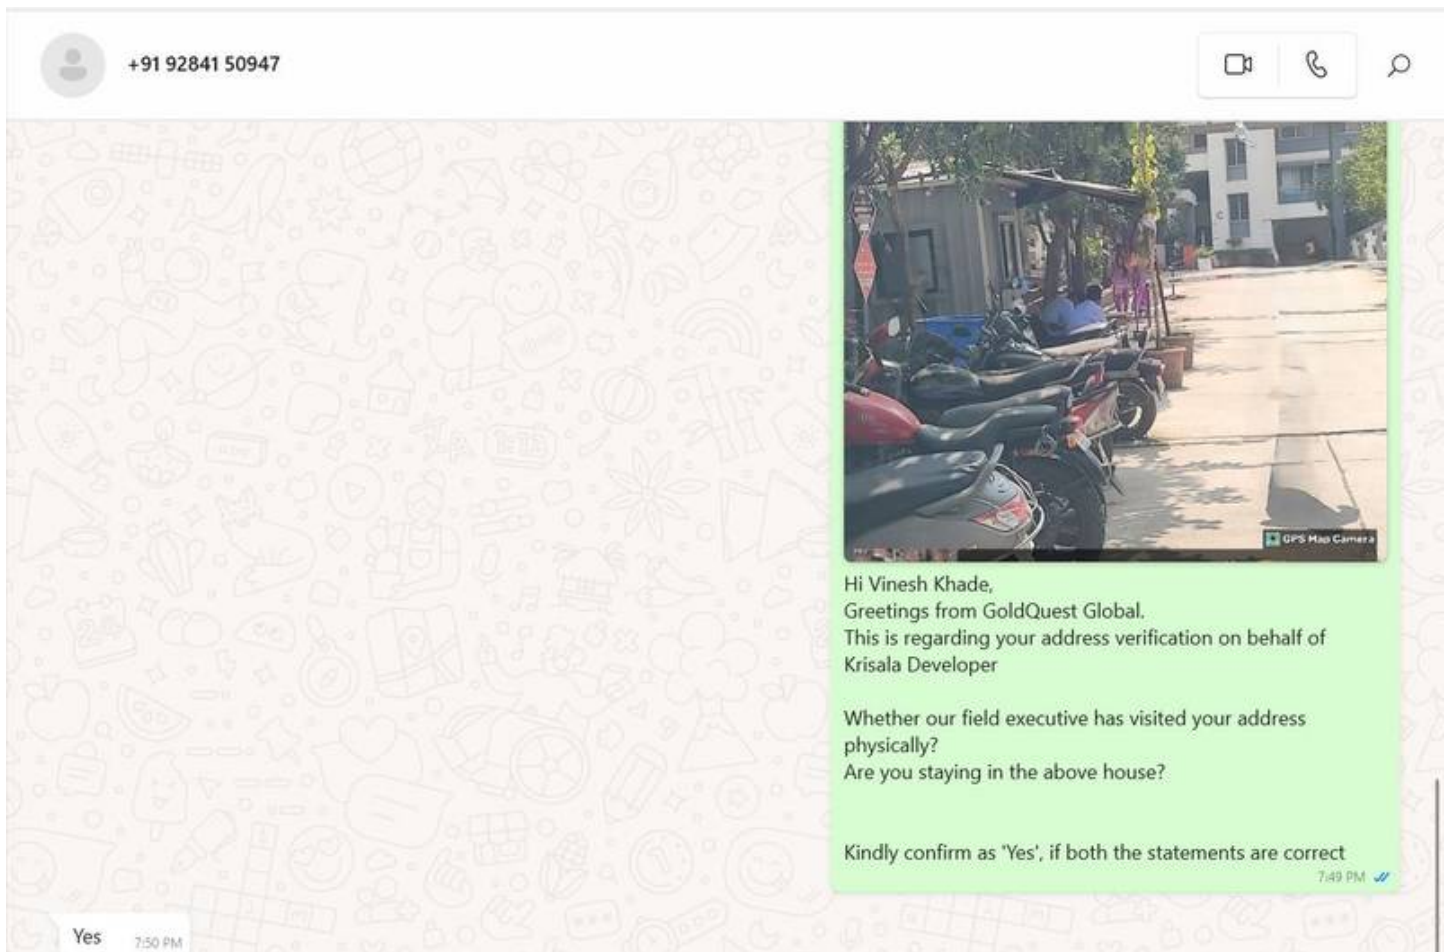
+91 92841 50947

GPS Map Camera

Hi Vinesh Khade,
Greetings from GoldQuest Global.
This is regarding your address verification on behalf of Krisala Developer

Whether our field executive has visited your address physically?
Are you staying in the above house?

Kindly confirm as 'Yes', if both the statements are correct
7:49 PM

Yes 7:50 PM